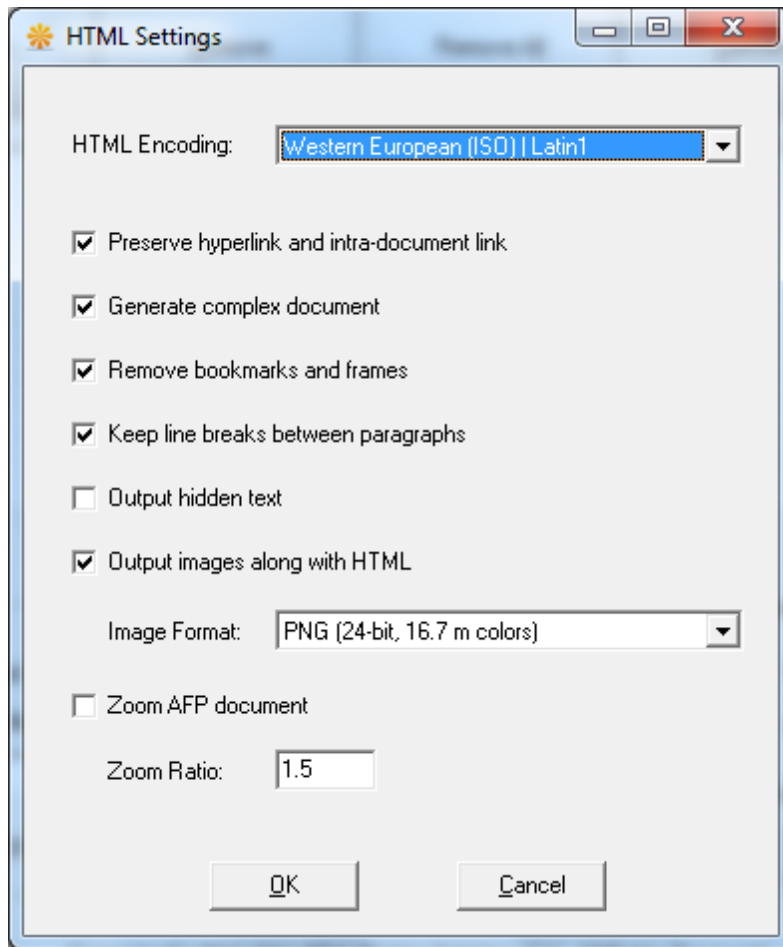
HTML Settings

HTML Encoding: Western European (ISO) | Latin1

Preserve hyperlink and intra-document link

Generate complex document

Remove bookmarks and frames

Keep line breaks between paragraphs

Output hidden text

Output images along with HTML

Image Format: PNG (24-bit, 16.7 m colors)

Zoom AFP document

Zoom Ratio: 1.5

OK

Cancel